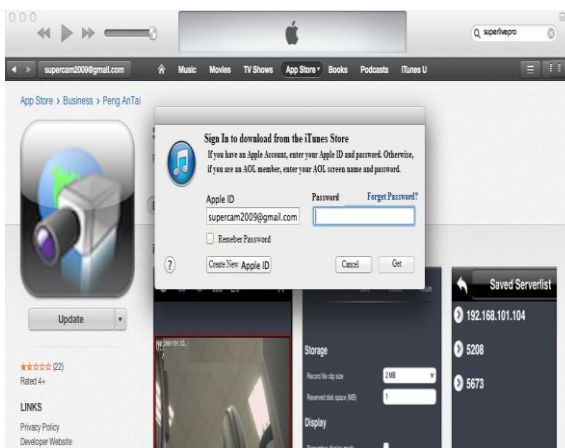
superlivepro

supercam2009@gmail.com Music Movies TV Shows App Store Books Podcasts iTunes U

App Store › Business › Peng AnTai

Sign In to download from the iTunes Store

If you have an Apple Account, enter your Apple ID and password. Otherwise, if you are an AOL member, enter your AOL screen name and password.

Apple ID
supercam2009@gmail.com

Password
Forget Password?

Remeber Password

?

Create New Apple ID

Cancel

Get

Update

Saved Serverlist

192.168.101.104

5208

5673

Storage

Record file clip size
2MB

Reserved disk space (MB)
1

Display

(22)

Rated 4+

LINKS

Privacy Policy

Developer Website